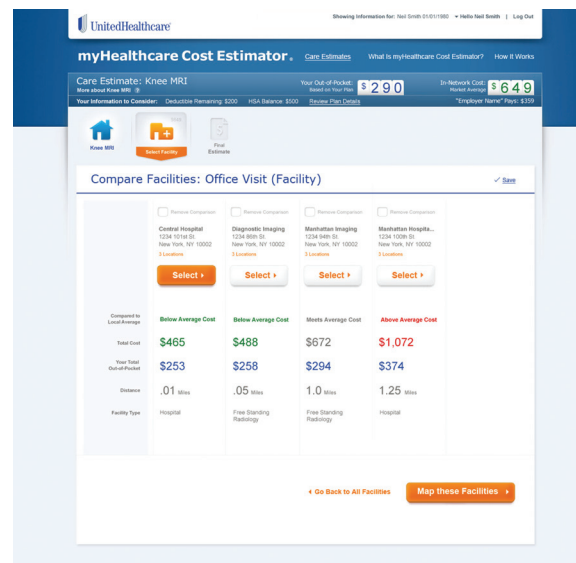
UnitedHealthcare

Showing Information for: Neil Smith 01/01/1980 ▾ Hello Neil Smith | Log Out

myHealthcare Cost Estimator. Care Estimates What is myHealthcare Cost Estimator? How It Works

Care Estimate: Knee MRI
More about Knee MRI

Your Out-of-Pocket: Based on Your Plan $290

In-Network Cost: Market Average $649

Your Information to Consider: Deductible Remaining: $200 HSA Balance: $500 Review Plan Details "Employer Name" Pays: $359

Knee MRI Select Facility Final Estimate

Compare Facilities: Office Visit (Facility) ✓ Save

| | Remove Comparison | Remove Comparison | Remove Comparison | Remove Comparison |
|---|---|---|---|---|
| | Central Hospital 1234 101st St. New York, NY 10002 3 Locations | Diagnostic Imaging 1234 86th St. New York, NY 10002 3 Locations | Manhattan Imaging 1234 94th St. New York, NY 10002 3 Locations | Manhattan Hospita... 1234 100th St. New York, NY 10002 3 Locations |
| | Select ▸ | Select ▸ | Select ▸ | Select ▸ |
| Compared to Local Average | Below Average Cost | Below Average Cost | Meets Average Cost | Above Average Cost |
| Total Cost | $465 | $488 | $672 | $1,072 |
| Your Total Out-of-Pocket | $253 | $258 | $294 | $374 |
| Distance | .01 Miles | .05 Miles | 1.0 Miles | 1.25 Miles |
| Facility Type | Hospital | Free Standing Radiology | Free Standing Radiology | Hospital |

◂ Go Back to All Facilities Map these Facilities ▸